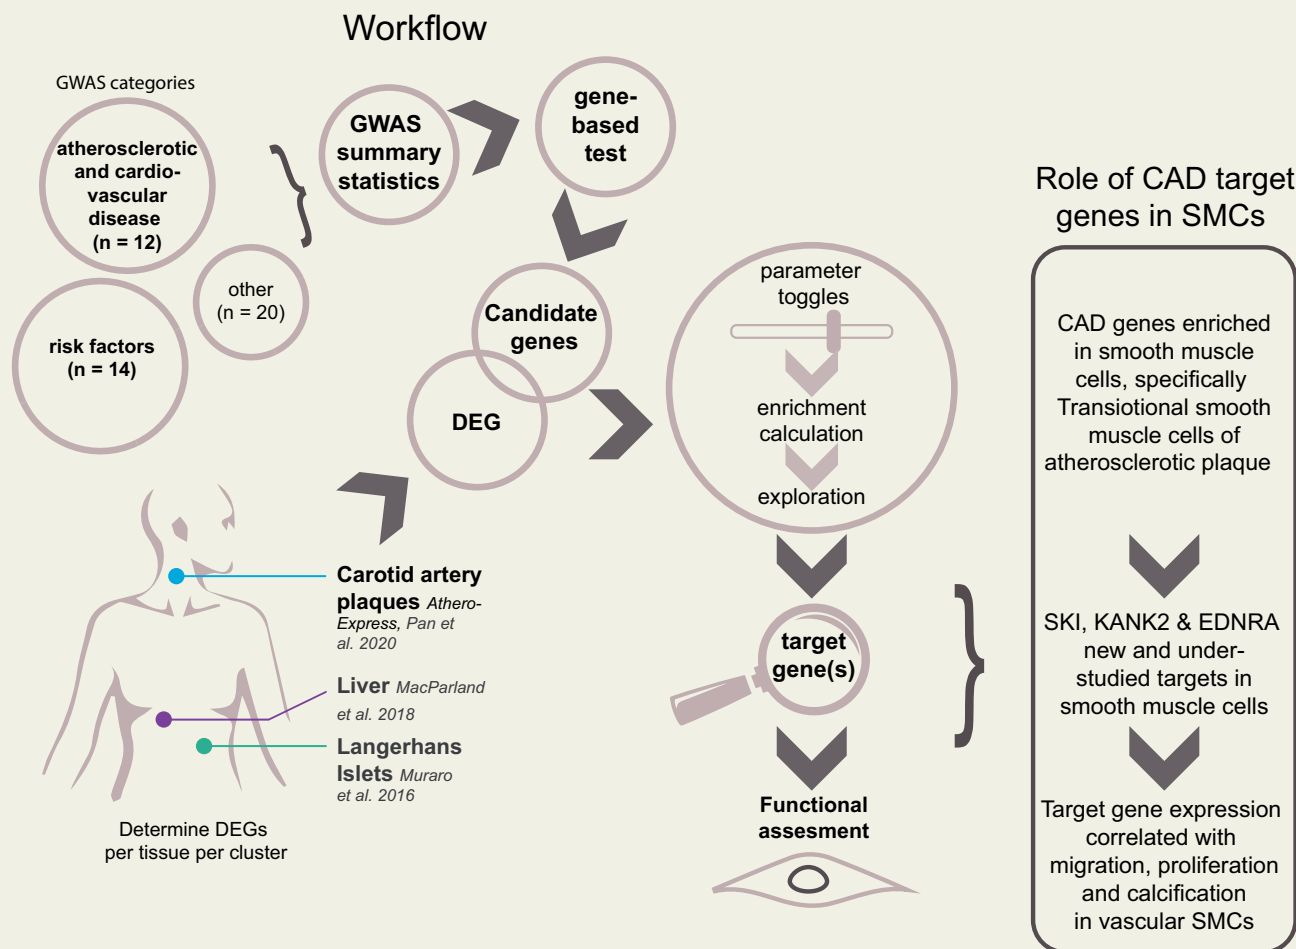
Workflow

GWAS categories

atherosclerotic and cardio-vascular disease (n = 12)

other (n = 20)

risk factors (n = 14)

GWAS summary statistics

gene-based test

Candidate genes

DEG

parameter toggles

enrichment calculation

exploration

target gene(s)

Functional assesment

Carotid artery plaques Athero-Express, Pan et al. 2020

Liver MacParland et al. 2018

Langerhans Islets Muraro et al. 2016

Determine DEGs per tissue per cluster

Role of CAD target genes in SMCs

CAD genes enriched in smooth muscle cells, specifically Transiotional smooth muscle cells of atherosclerotic plaque

SKI, KANK2 & EDNRA new and under-studied targets in smooth muscle cells

Target gene expression correlated with migration, proliferation and calcification in vascular SMCs